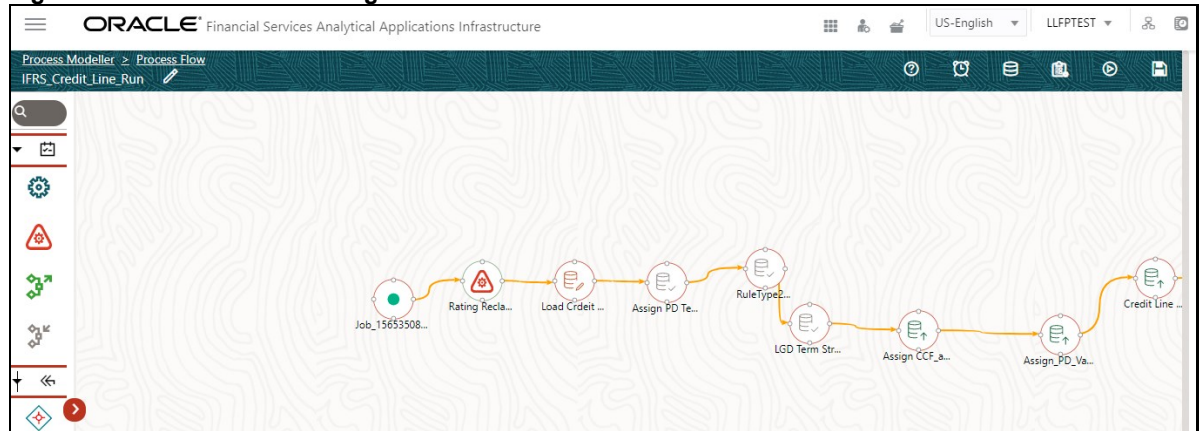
ORACLE® Financial Services Analytical Applications Infrastructure

US-English

LLFPTEST

Process Modeller > Process Flow

IFRS_Credit_Line_Run

Job_15653508...

Rating Recla...

Load Crdeit ...

Assign PD Te...

RuleType2...

LGD Term Str...

Assign CCF_a...

Assign_PD_Va...

Credit Line ...